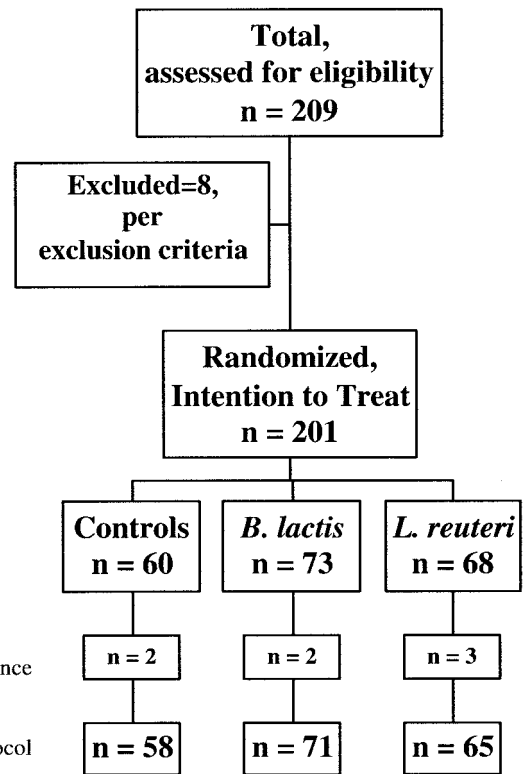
Total, assessed for eligibility
n = 209

Excluded=8, per exclusion criteria

Randomized, Intention to Treat
n = 201

Controls
n = 60

B. lactis
n = 73

L. reuteri
n = 68

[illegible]nce

n = 2

n = 2

n = 3

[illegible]ocol

n = 58

n = 71

n = 65